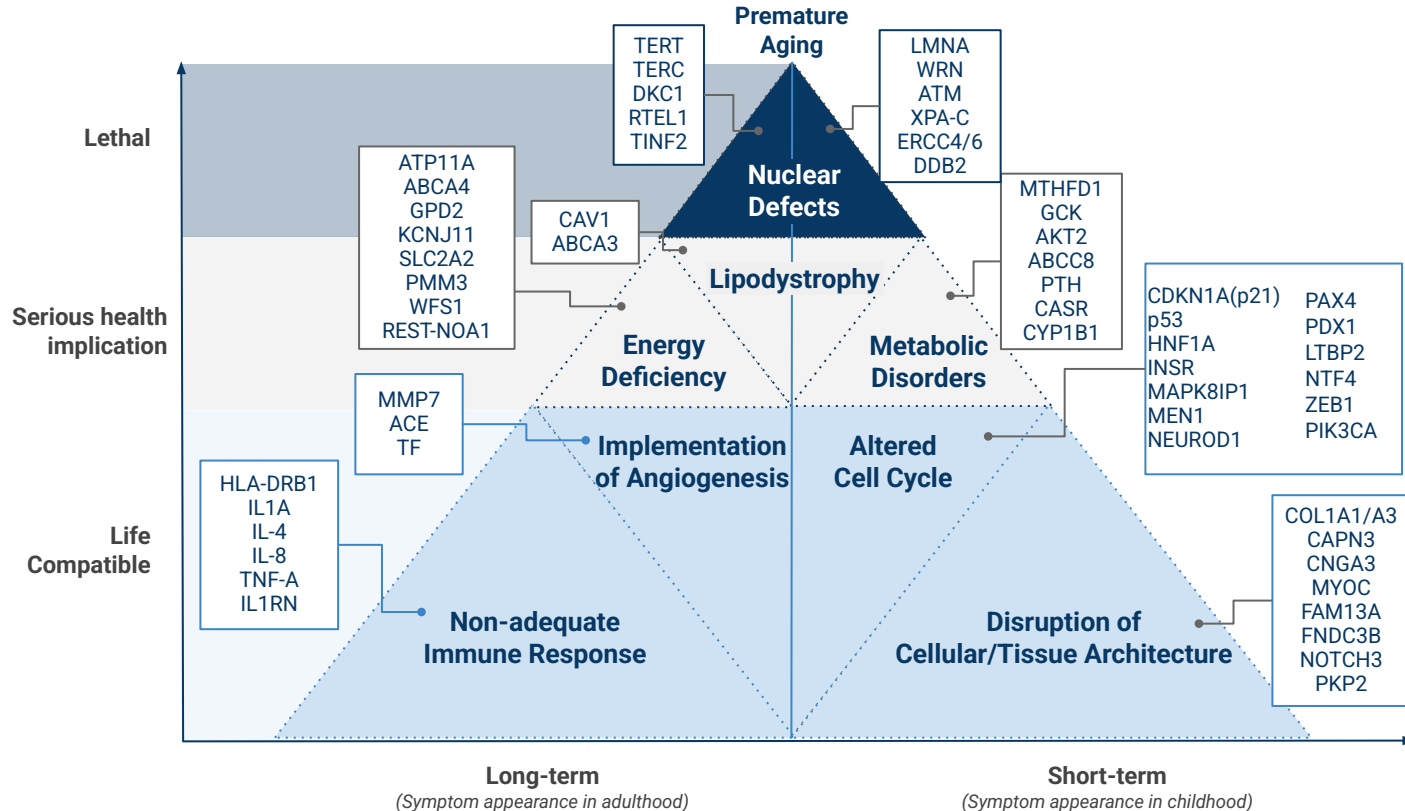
Premature Aging

TERT
TERC
DKC1
RTEL1
TINF2

LMNA
WRN
ATM
XPA-C
ERCC4/6
DDB2

Lethal

Nuclear Defects

ATP11A
ABCA4
GPD2
KCNJ11
SLC2A2
PMM3
WFS1
REST-NOA1

CAV1
ABCA3

MTHFD1
GCK
AKT2
ABCC8
PTH
CASR
CYP1B1

Lipodystrophy

Serious health implication

Energy Deficiency

Metabolic Disorders

CDKN1A(p21)
p53
HNF1A
INSR
MAPK8IP1
MEN1
NEUROD1

PAX4
PDX1
LTBP2
NTF4
ZEB1
PIK3CA

MMP7
ACE
TF

Implementation of Angiogenesis

Altered Cell Cycle

HLA-DRB1
IL1A
IL-4
IL-8
TNF-A
IL1RN

Life Compatible

COL1A1/A3
CAPN3
CNGA3
MYOC
FAM13A
FNDC3B
NOTCH3
PKP2

Non-adequate Immune Response

Disruption of Cellular/Tissue Architecture

Long-term
(Symptom appearance in adulthood)

Short-term
(Symptom appearance in childhood)